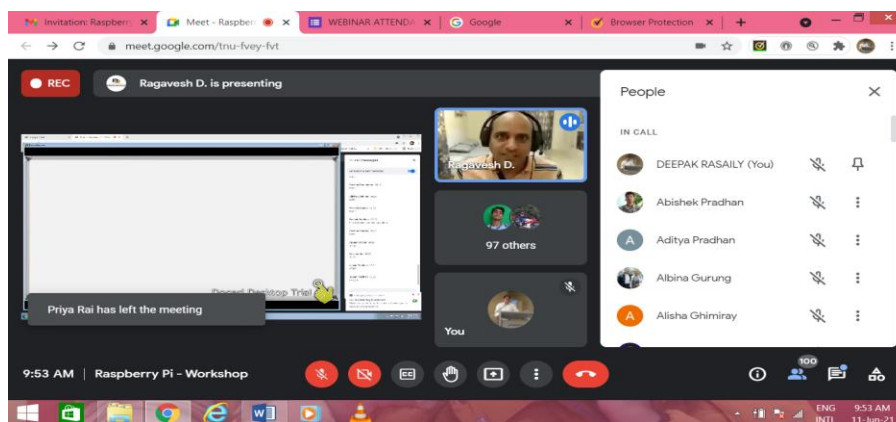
Invitation: Raspberr ×
Meet - Raspber ×
WEBINAR ATTENDA ×
Google ×
Browser Protection ×
+

meet.google.com/tnu-fvey-fvt

REC
Ragavesh D. is presenting

Docsol Desktop Trial

Priya Rai has left the meeting

Ragavesh D.

97 others

You

People

IN CALL

DEEPAK RASAILY (You)
Abishek Pradhan
Aditya Pradhan
Albina Gurung
Alisha Ghimiray

9:53 AM | Raspberry Pi - Workshop

100

ENG INTL
9:53 AM
11-Jun-21